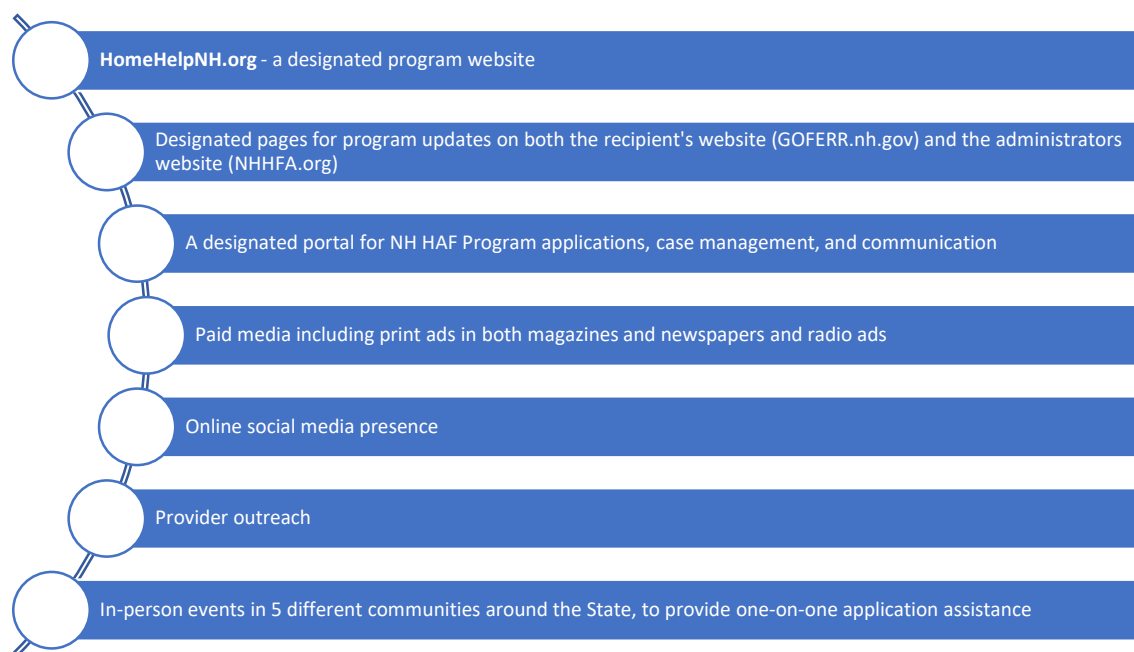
**HomeHelpNH.org** - a designated program website

Designated pages for program updates on both the recipient's website (GOFERR.nh.gov) and the administrators website (NHHFA.org)

A designated portal for NH HAF Program applications, case management, and communication

Paid media including print ads in both magazines and newspapers and radio ads

Online social media presence

Provider outreach

In-person events in 5 different communities around the State, to provide one-on-one application assistance